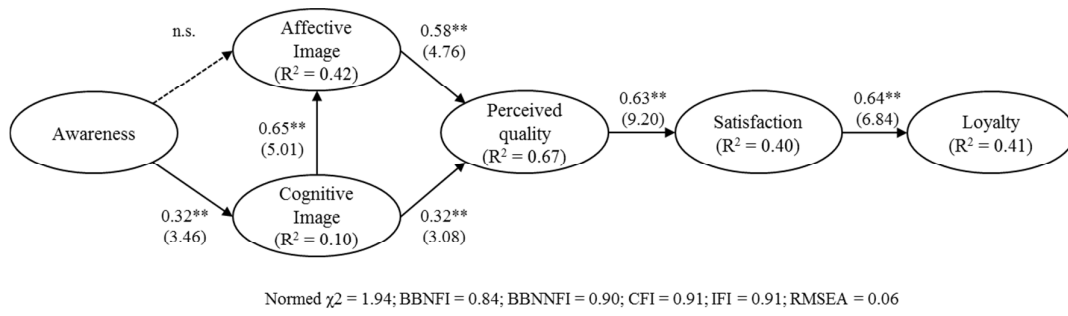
n.s.

Affective Image ($R^2 = 0.42$)

0.58**
(4.76)

Awareness

0.65**
(5.01)

Perceived quality ($R^2 = 0.67$)

0.63**
(9.20)

Satisfaction ($R^2 = 0.40$)

0.64**
(6.84)

Loyalty ($R^2 = 0.41$)

0.32**
(3.46)

Cognitive Image ($R^2 = 0.10$)

0.32**
(3.08)

Normed $\chi2$ = 1.94; BBNFI = 0.84; BBNNFI = 0.90; CFI = 0.91; IFI = 0.91; RMSEA = 0.06